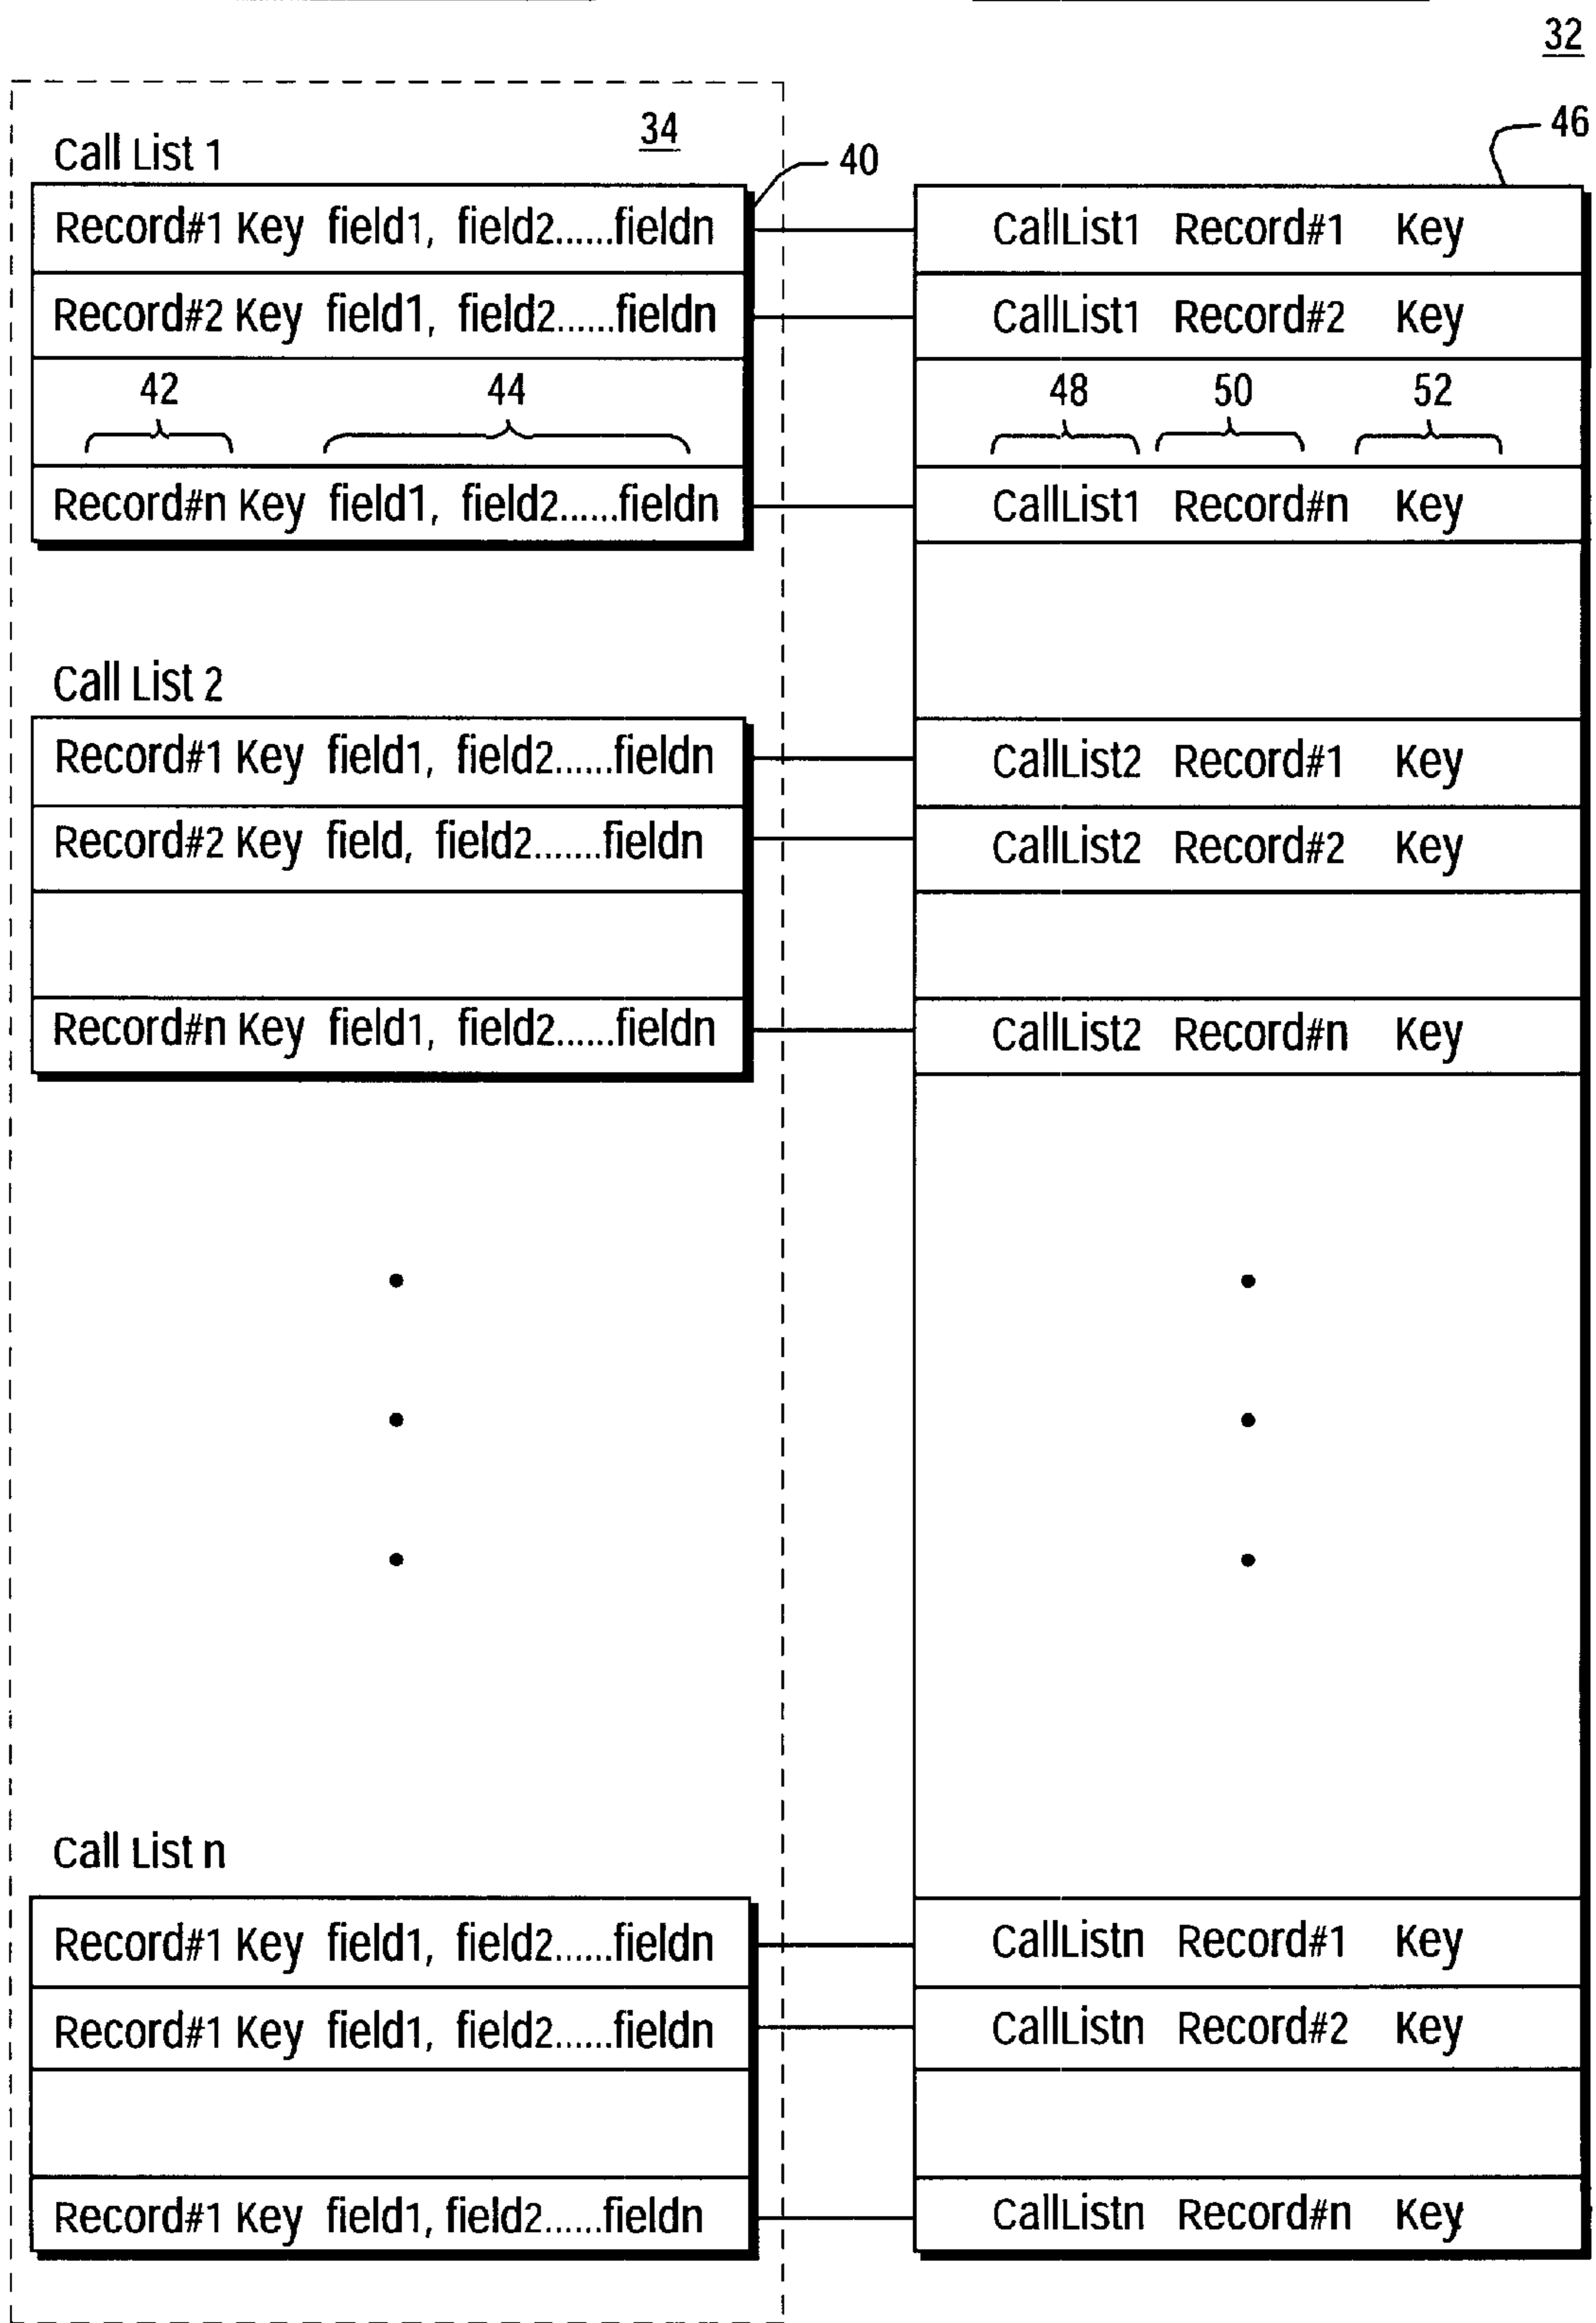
32

34

Call List 1

40

46

Record#1 Key field1, field2......fieldn
Record#2 Key field1, field2......fieldn
42 44
Record#n Key field1, field2......fieldn

CallList1 Record#1 Key
CallList1 Record#2 Key
48 50 52
CallList1 Record#n Key

Call List 2

Record#1 Key field1, field2......fieldn
Record#2 Key field, field2.......fieldn
Record#n Key field1, field2......fieldn

CallList2 Record#1 Key
CallList2 Record#2 Key
CallList2 Record#n Key

Call List n

Record#1 Key field1, field2......fieldn
Record#1 Key field1, field2......fieldn
Record#1 Key field1, field2......fieldn

CallListn Record#1 Key
CallListn Record#2 Key
CallListn Record#n Key